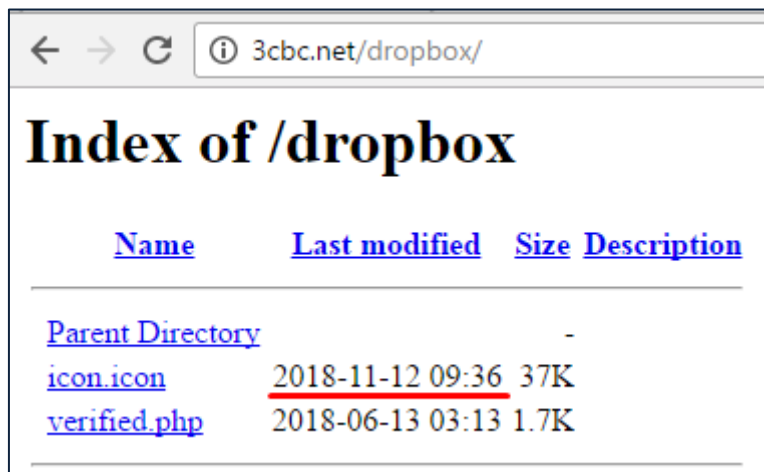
3cbc.net/dropbox/

Index of /dropbox

| Name | Last modified | Size | Description |
|---|---|---|---|
| Parent Directory | | - | |
| icon.icon | 2018-11-12 09:36 | 37K | |
| verified.php | 2018-06-13 03:13 | 1.7K | |